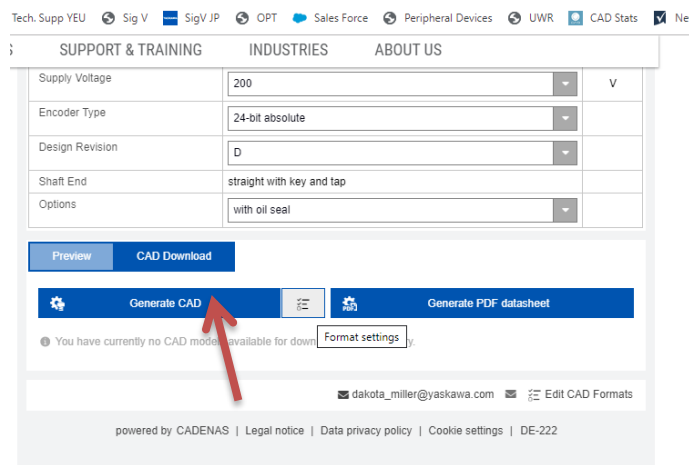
Tech. Supp YEU   Sig V   SigV JP   OPT   Sales Force   Peripheral Devices   UWR   CAD Stats   Ne

S   SUPPORT & TRAINING   INDUSTRIES   ABOUT US

| | | |
|---|---|---|
| Supply Voltage | 200 | V |
| Encoder Type | 24-bit absolute | |
| Design Revision | D | |
| Shaft End | straight with key and tap | |
| Options | with oil seal | |

Preview   CAD Download

Generate CAD   Generate PDF datasheet

Format settings

You have currently no CAD mode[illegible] available for down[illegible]y.

dakota_miller@yaskawa.com   Edit CAD Formats

powered by CADENAS | Legal notice | Data privacy policy | Cookie settings | DE-222